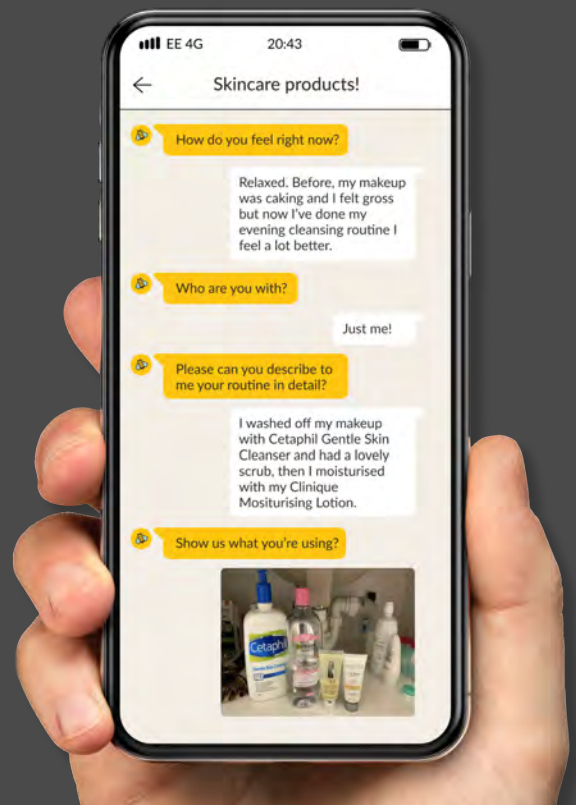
EE 4G
20:43

Skincare products!

How do you feel right now?

Relaxed. Before, my makeup was caking and I felt gross but now I've done my evening cleansing routine I feel a lot better.

Who are you with?

Just me!

Please can you describe to me your routine in detail?

I washed off my makeup with Cetaphil Gentle Skin Cleanser and had a lovely scrub, then I moisturised with my Clinique Mositurising Lotion.

Show us what you're using?

Cetaphil